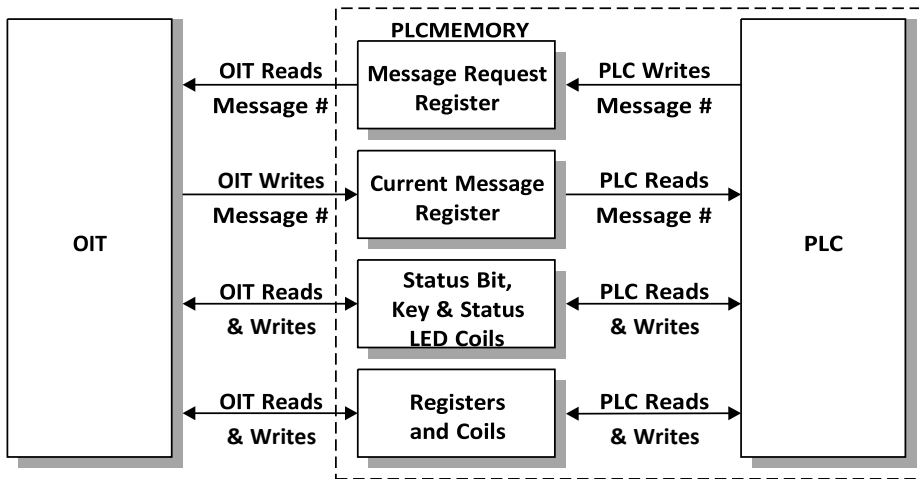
PLCMEMORY

OIT

OIT Reads
Message #

Message Request Register

PLC Writes
Message #

OIT Writes
Message #

Current Message Register

PLC Reads
Message #

OIT Reads
& Writes

Status Bit, Key & Status LED Coils

PLC Reads
& Writes

OIT Reads
& Writes

Registers and Coils

PLC Reads
& Writes

PLC